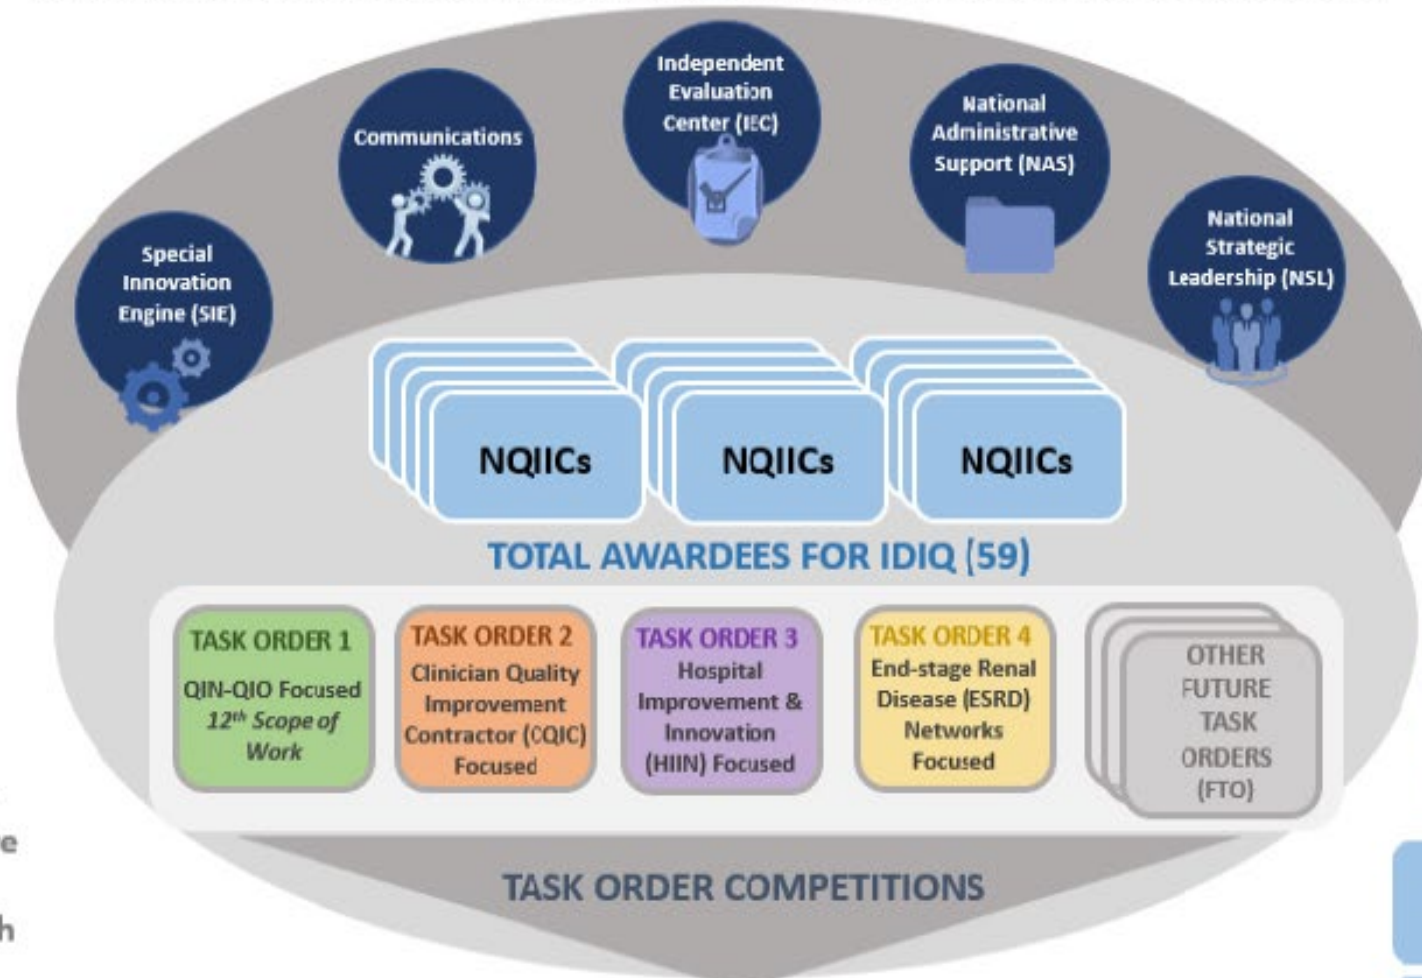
Special Innovation Engine (SIE)

Communications

Independent Evaluation Center (IEC)

National Administrative Support (NAS)

National Strategic Leadership (NSL)

NQIICs

NQIICs

NQIICs

TOTAL AWARDEES FOR IDIQ (59)

TASK ORDER 1
QIN-QIO Focused
$12^{th}$ Scope of Work

TASK ORDER 2
Clinician Quality Improvement Contractor (CQIC) Focused

TASK ORDER 3
Hospital Improvement & Innovation (HIIN) Focused

TASK ORDER 4
End-stage Renal Disease (ESRD) Networks Focused

OTHER FUTURE TASK ORDERS (FTO)

TASK ORDER COMPETITIONS

e

h